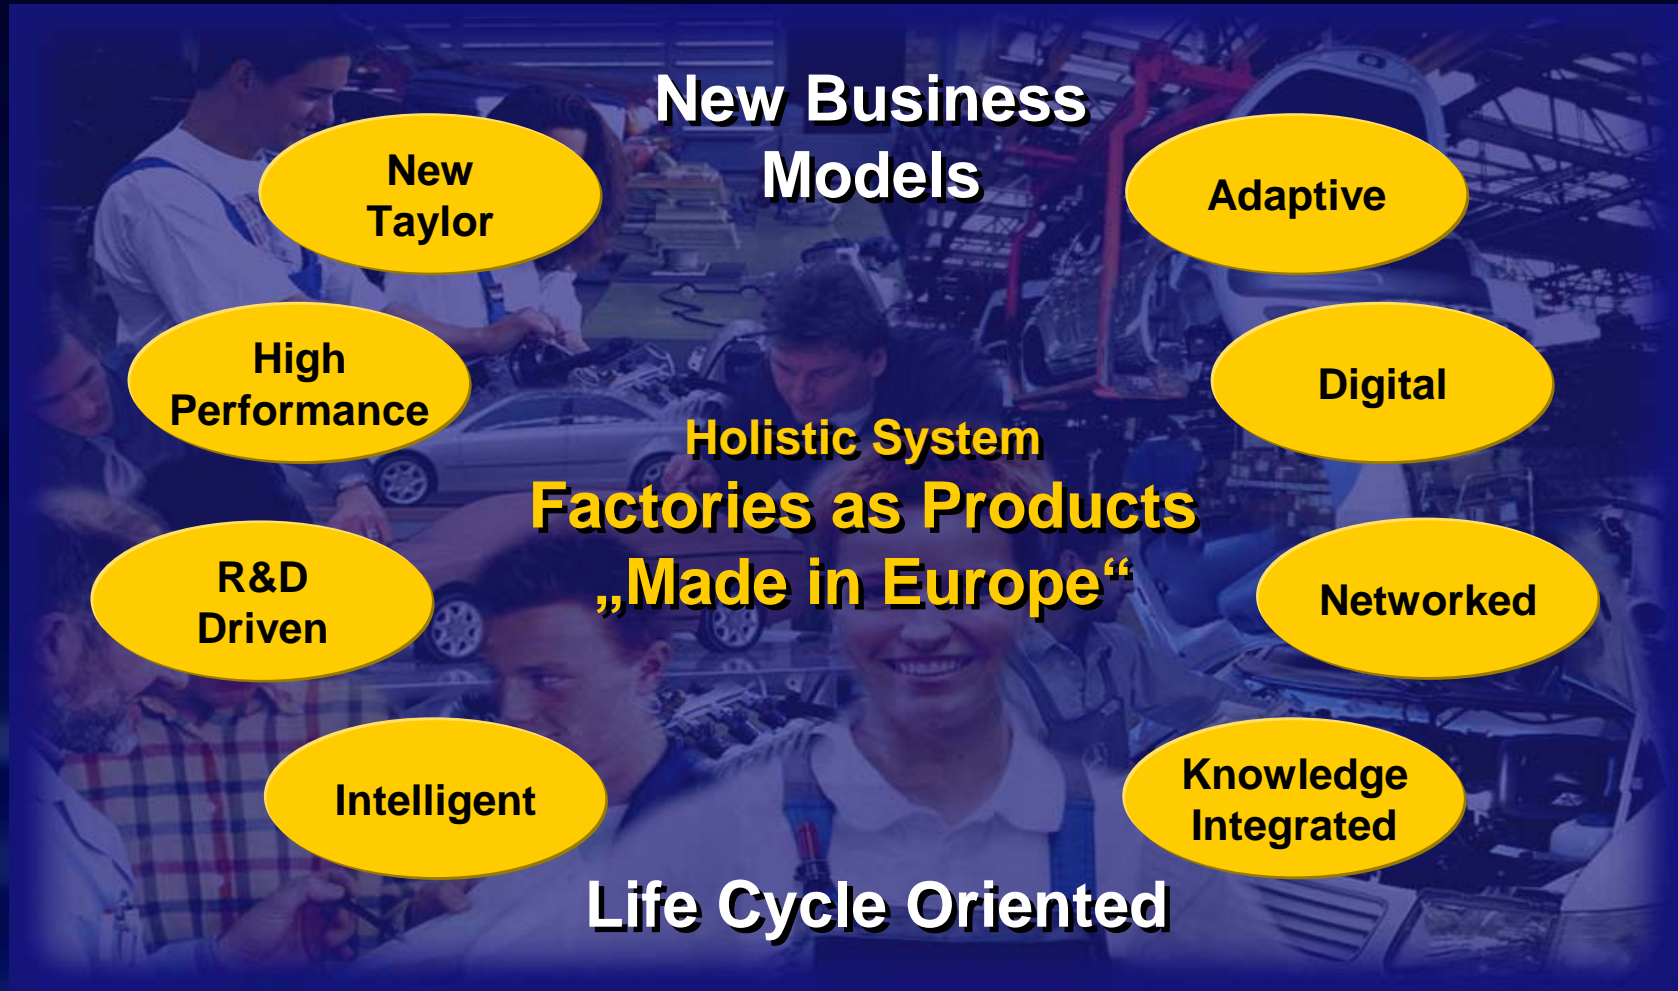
New Business Models

New Taylor

Adaptive

High Performance

Digital

Holistic System
Factories as Products
„Made in Europe“

R&D Driven

Networked

Intelligent

Knowledge Integrated

Life Cycle Oriented